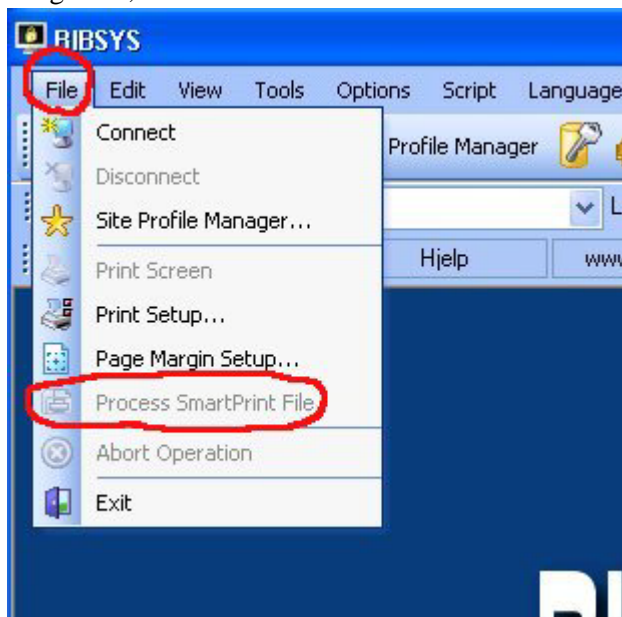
BIBSYS

File Edit View Tools Options Script Language

Connect
Disconnect
Site Profile Manager...
Print Screen
Print Setup...
Page Margin Setup...
Process SmartPrint File
Abort Operation
Exit

Profile Manager

L

Hjelp

www